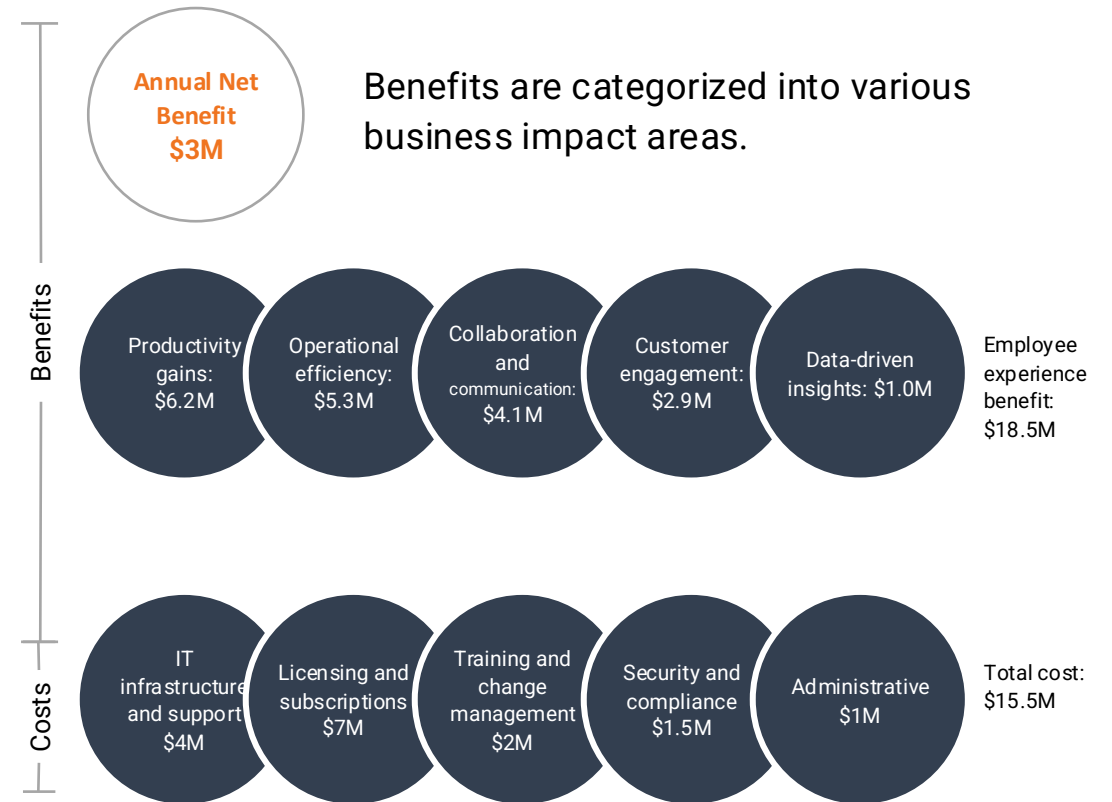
Annual Net Benefit
$3M

Benefits are categorized into various business impact areas.

Benefits

Productivity gains: $6.2M

Operational efficiency: $5.3M

Collaboration and communication: $4.1M

Customer engagement: $2.9M

Data-driven insights: $1.0M

Employee experience benefit: $18.5M

Costs

IT infrastructure and support $4M

Licensing and subscriptions $7M

Training and change management $2M

Security and compliance $1.5M

Administrative $1M

Total cost: $15.5M